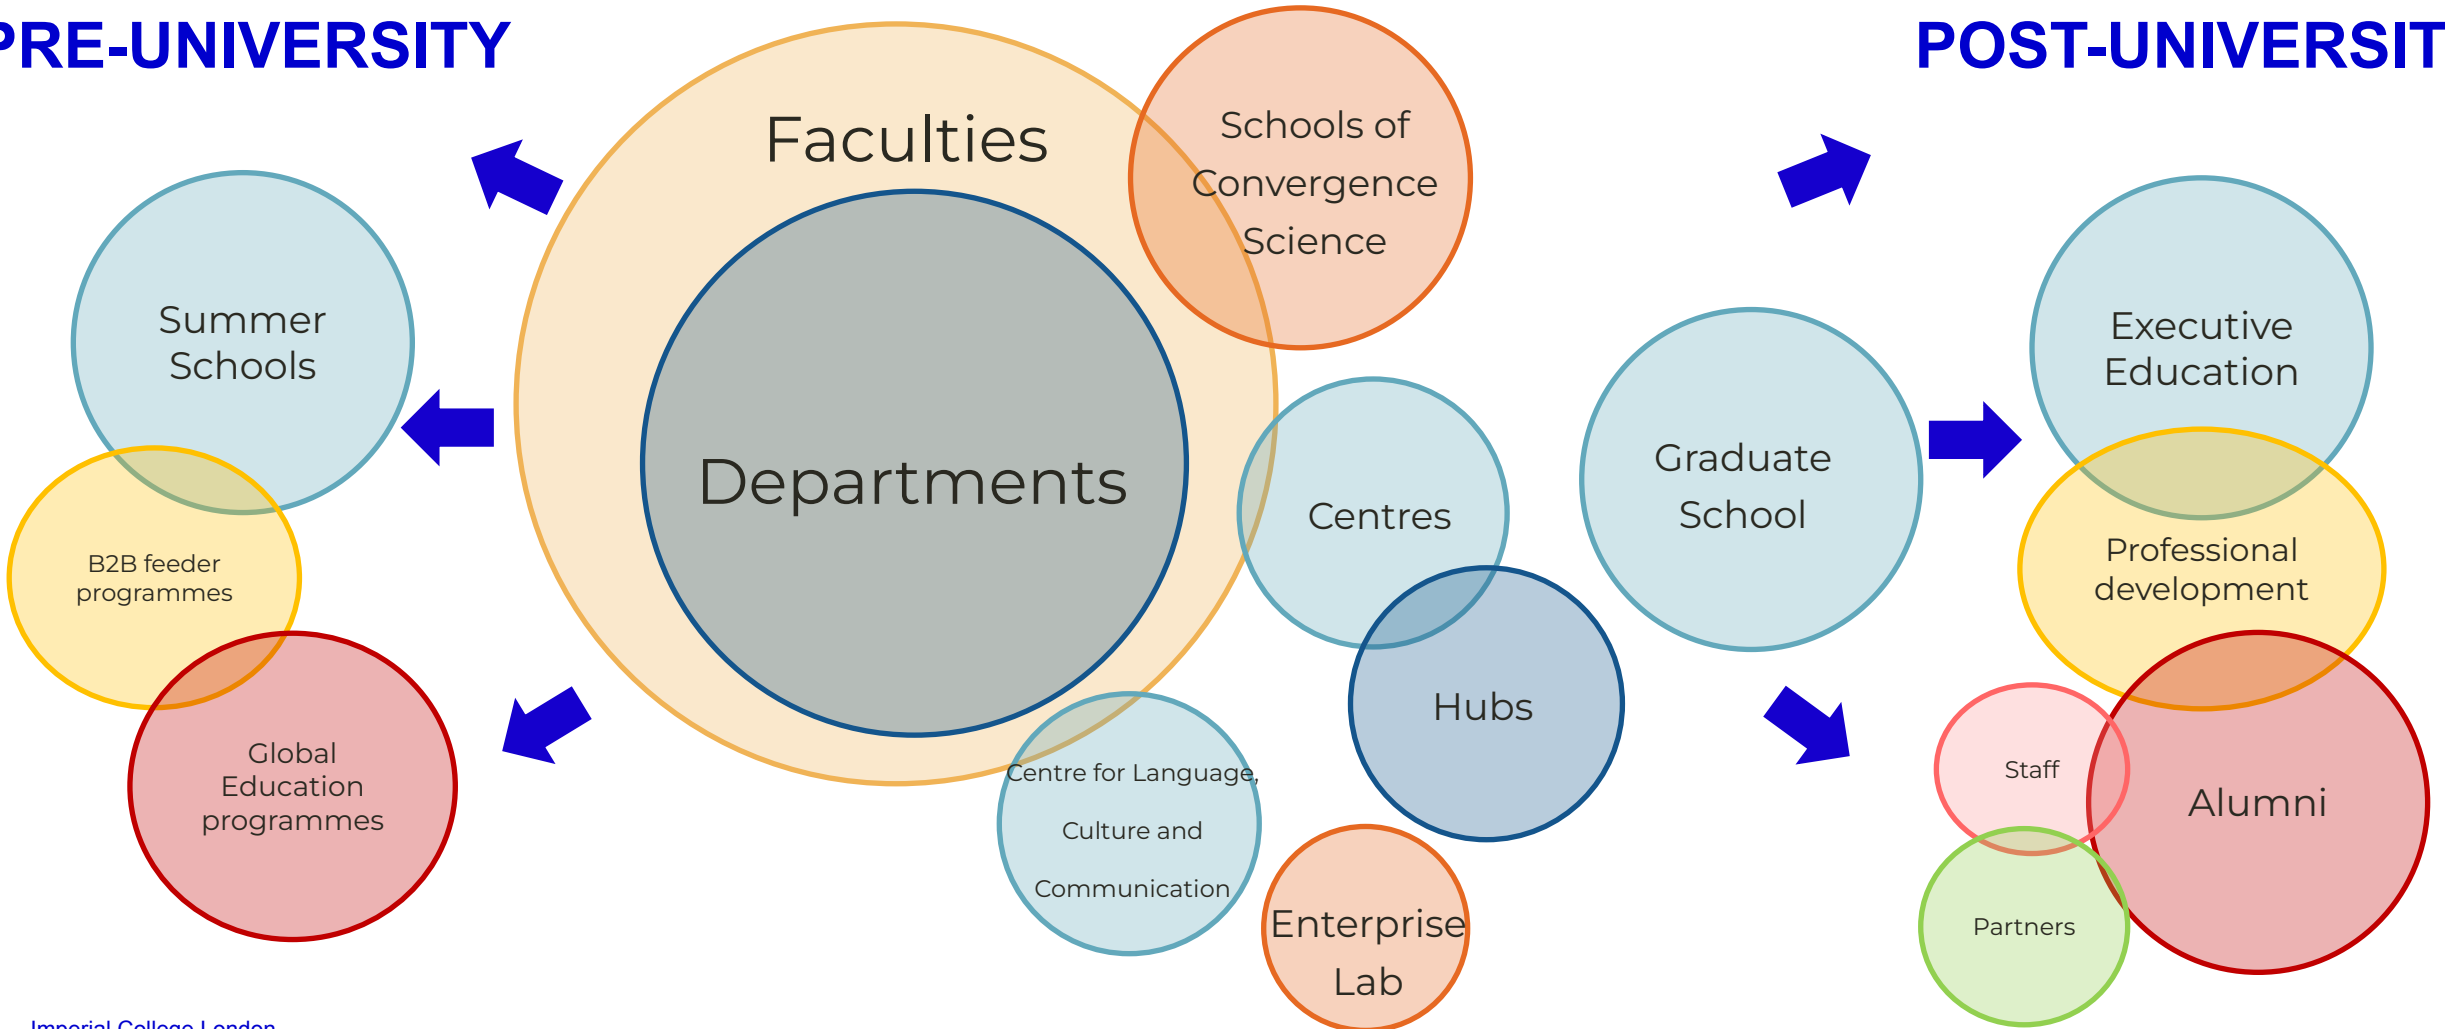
PRE-UNIVERSITY

POST-UNIVERSIT

Faculties

Schools of Convergence Science

Summer Schools

Departments

Centres

Graduate School

Executive Education

Professional development

B2B feeder programmes

Hubs

Global Education programmes

Centre for Language, Culture and Communication

Staff

Alumni

Partners

Enterprise Lab

Imperial College London